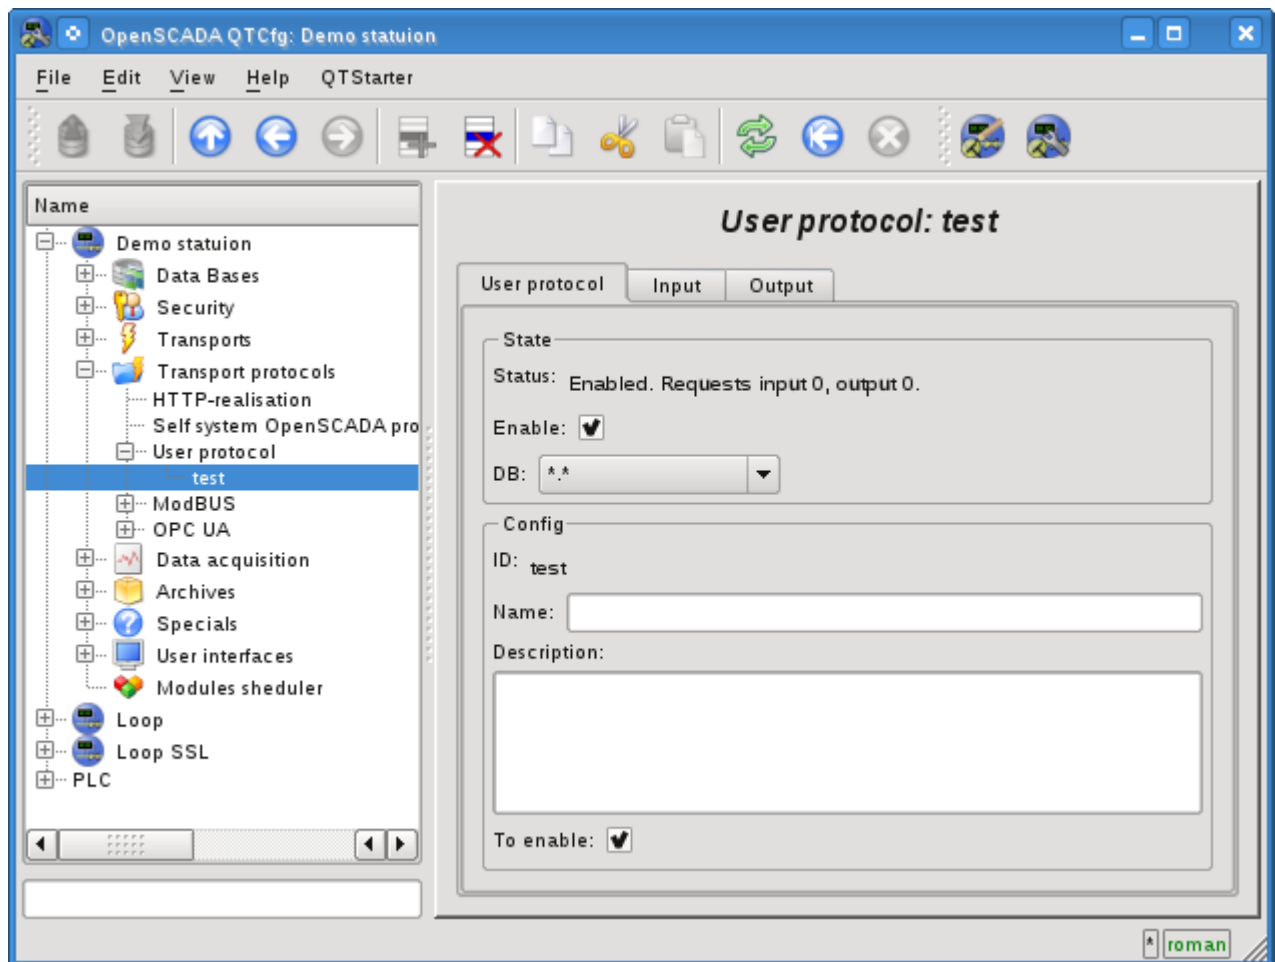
OpenSCADA QTCfg: Demo statuion

File Edit View Help QTStarter

Name

Demo statuion
Data Bases
Security
Transports
Transport protocols
HTTP-realisation
Self system OpenSCADA pro
User protocol
test
ModBUS
OPC UA
Data acquisition
Archives
Specials
User interfaces
Modules sheduler
Loop
Loop SSL
PLC

User protocol: test

User protocol | Input | Output

State

Status: Enabled. Requests input 0, output 0.

Enable: ✔

DB: *.*

Config

ID: test

Name:

Description:

To enable: ✔

* roman